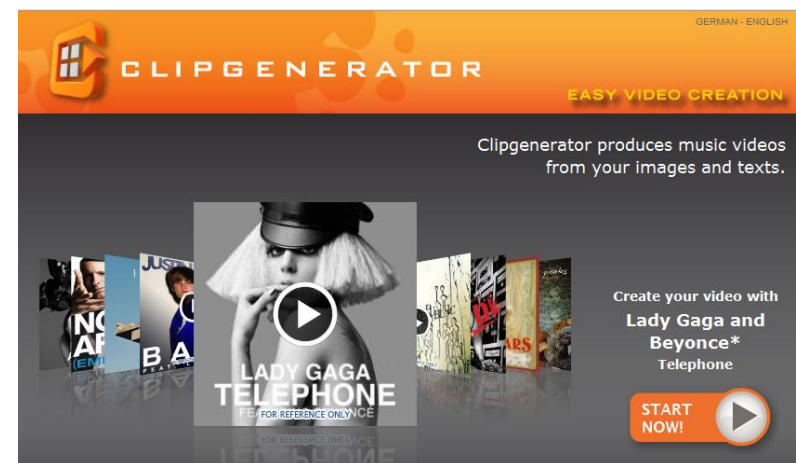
GERMAN - ENGLISH

CLIPGENERATOR

EASY VIDEO CREATION

Clipgenerator produces music videos from your images and texts.

NO AF EMI

JUST BA

LADY GAGA
TELEPHONE
FE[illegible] FOR REFERENCE ONLY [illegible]NCE

Create your video with
Lady Gaga and Beyonce*
Telephone

START NOW!